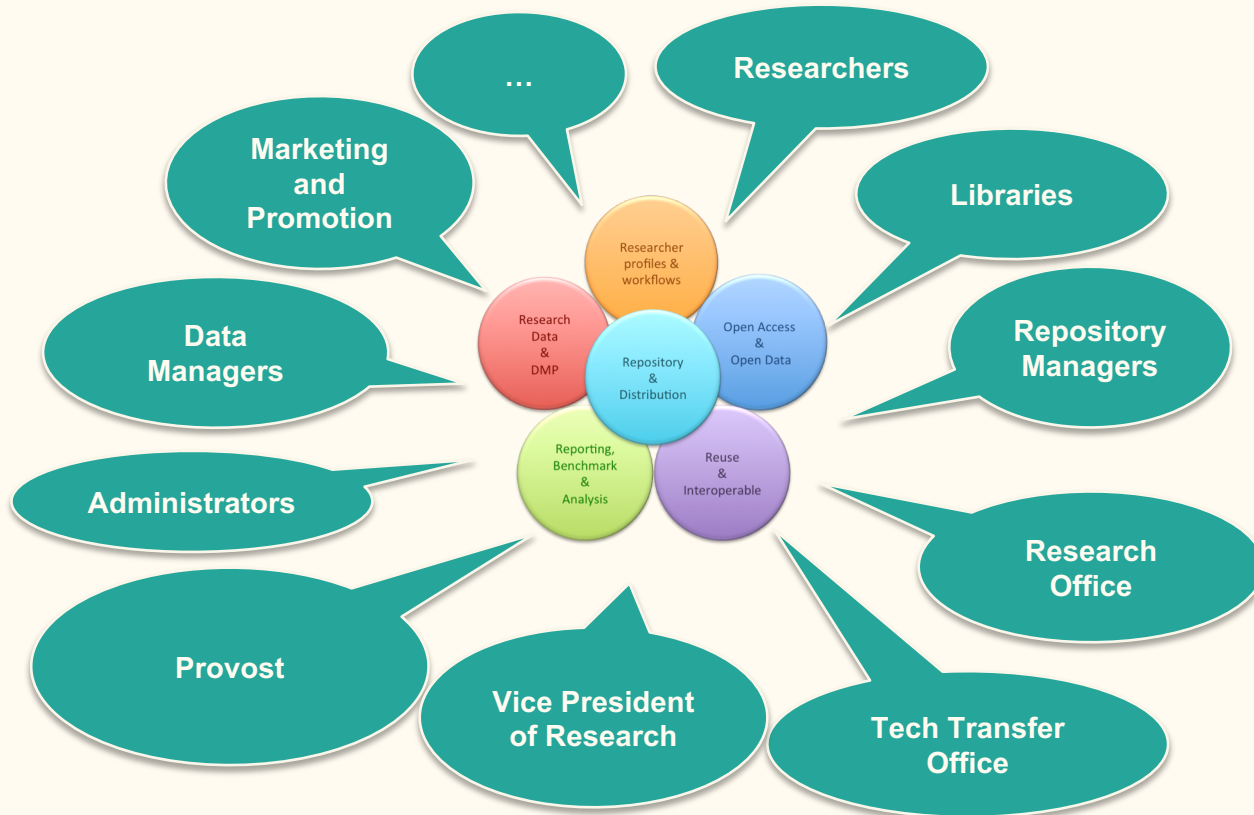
…

Researchers

Marketing and Promotion

Libraries

Researcher profiles & workflows

Research Data & DMP

Open Access & Open Data

Repository & Distribution

Data Managers

Repository Managers

Reporting, Benchmark & Analysis

Reuse & Interoperable

Administrators

Research Office

Provost

Vice President of Research

Tech Transfer Office